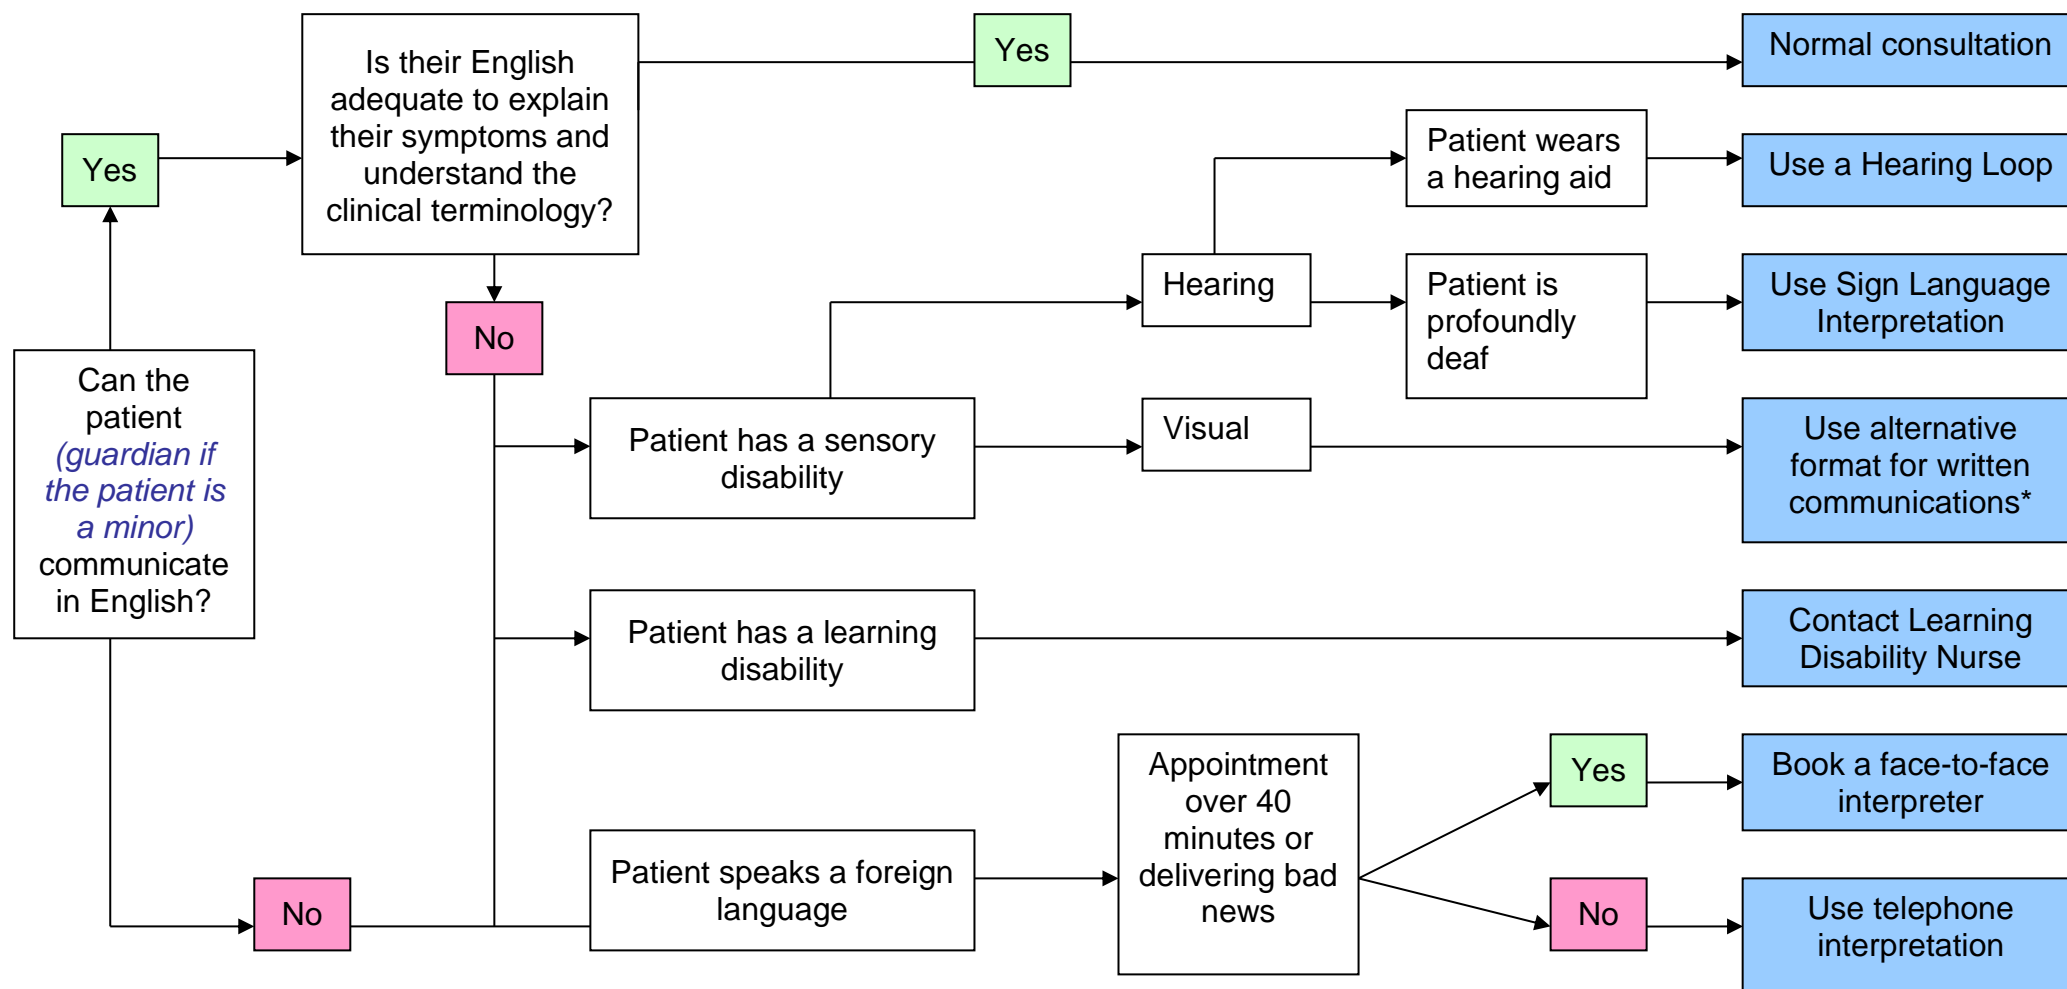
Can the patient (guardian if the patient is a minor) communicate in English?

Yes

Is their English adequate to explain their symptoms and understand the clinical terminology?

Yes

Normal consultation

No

Patient has a sensory disability

Hearing

Patient wears a hearing aid

Use a Hearing Loop

Patient is profoundly deaf

Use Sign Language Interpretation

Visual

Use alternative format for written communications*

Patient has a learning disability

Contact Learning Disability Nurse

No

Patient speaks a foreign language

Appointment over 40 minutes or delivering bad news

Yes

Book a face-to-face interpreter

No

Use telephone interpretation